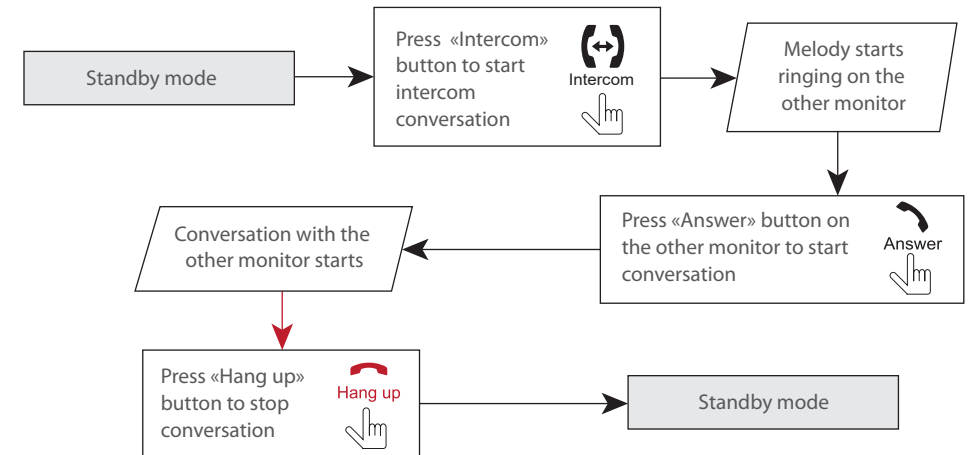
Standby mode

Press «Intercom» button to start intercom conversation

Intercom

Melody starts ringing on the other monitor

Press «Answer» button on the other monitor to start conversation

Answer

Conversation with the other monitor starts

Press «Hang up» button to stop conversation

Hang up

Standby mode